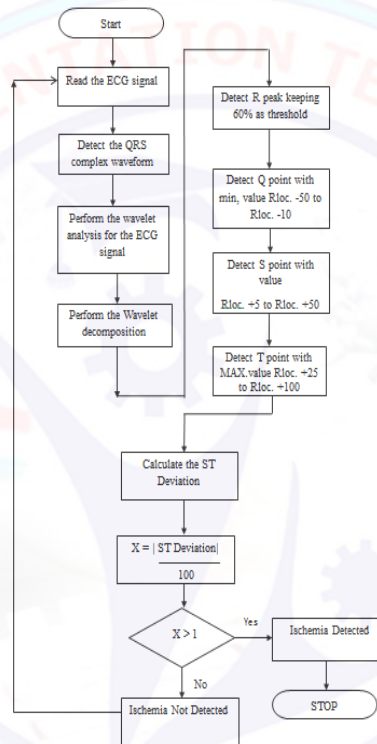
Start

Read the ECG signal

Detect the QRS complex waveform

Perform the wavelet analysis for the ECG signal

Perform the Wavelet decomposition

Detect R peak keeping 60% as threshold

Detect Q point with min, value Rloc. -50 to Rloc. -10

Detect S point with value

Rloc. +5 to Rloc. +50

Detect T point with MAX.value Rloc. +25 to Rloc. +100

Calculate the ST Deviation

$X = \frac{|\text{ST Deviation}|}{100}$

X > 1

Yes

Ischemia Detected

No

Ischemia Not Detected

STOP